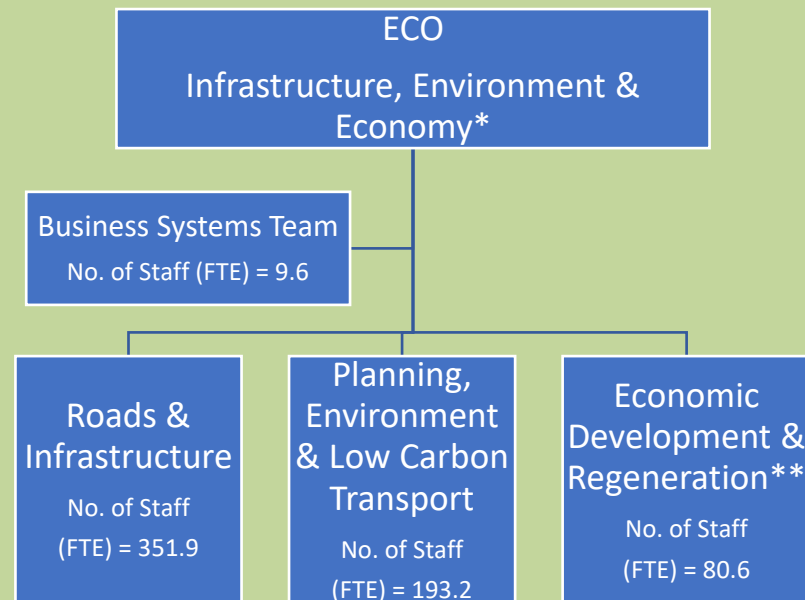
ECO

Infrastructure, Environment & Economy*

Business Systems Team

No. of Staff (FTE) = 9.6

Roads & Infrastructure

No. of Staff (FTE) = 351.9

Planning, Environment & Low Carbon Transport

No. of Staff (FTE) = 193.2

Economic Development & Regeneration**

No. of Staff (FTE) = 80.6